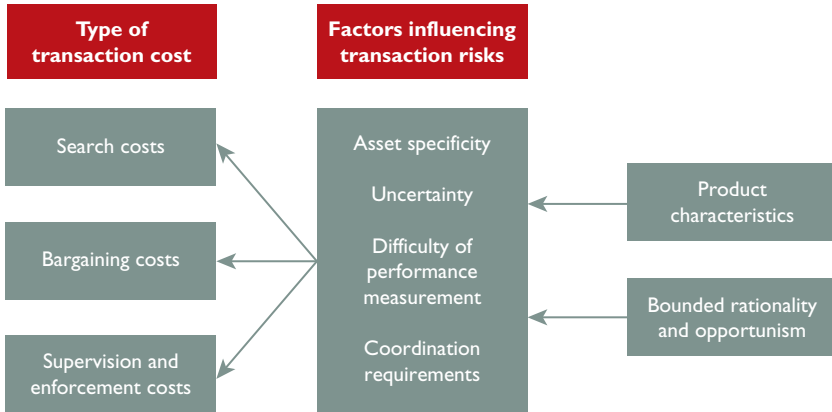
Type of transaction cost

Factors influencing transaction risks

Search costs

Bargaining costs

Supervision and enforcement costs

Asset specificity

Uncertainty

Difficulty of performance measurement

Coordination requirements

Product characteristics

Bounded rationality and opportunism